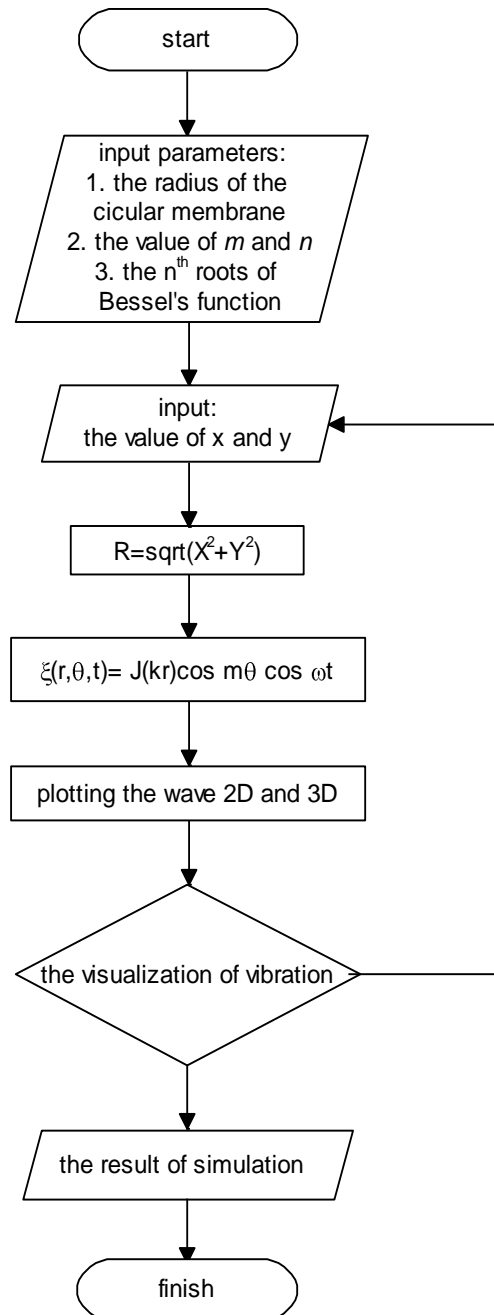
start

input parameters:
1. the radius of the cicular membrane
2. the value of *m* and *n*
3. the n$^{th}$ roots of Bessel's function

input:
the value of x and y

R=sqrt(X$^2$+Y$^2$)

$\xi$(r,$\theta$,t)= J(kr)cos m$\theta$ cos $\omega$t

plotting the wave 2D and 3D

the visualization of vibration

the result of simulation

finish